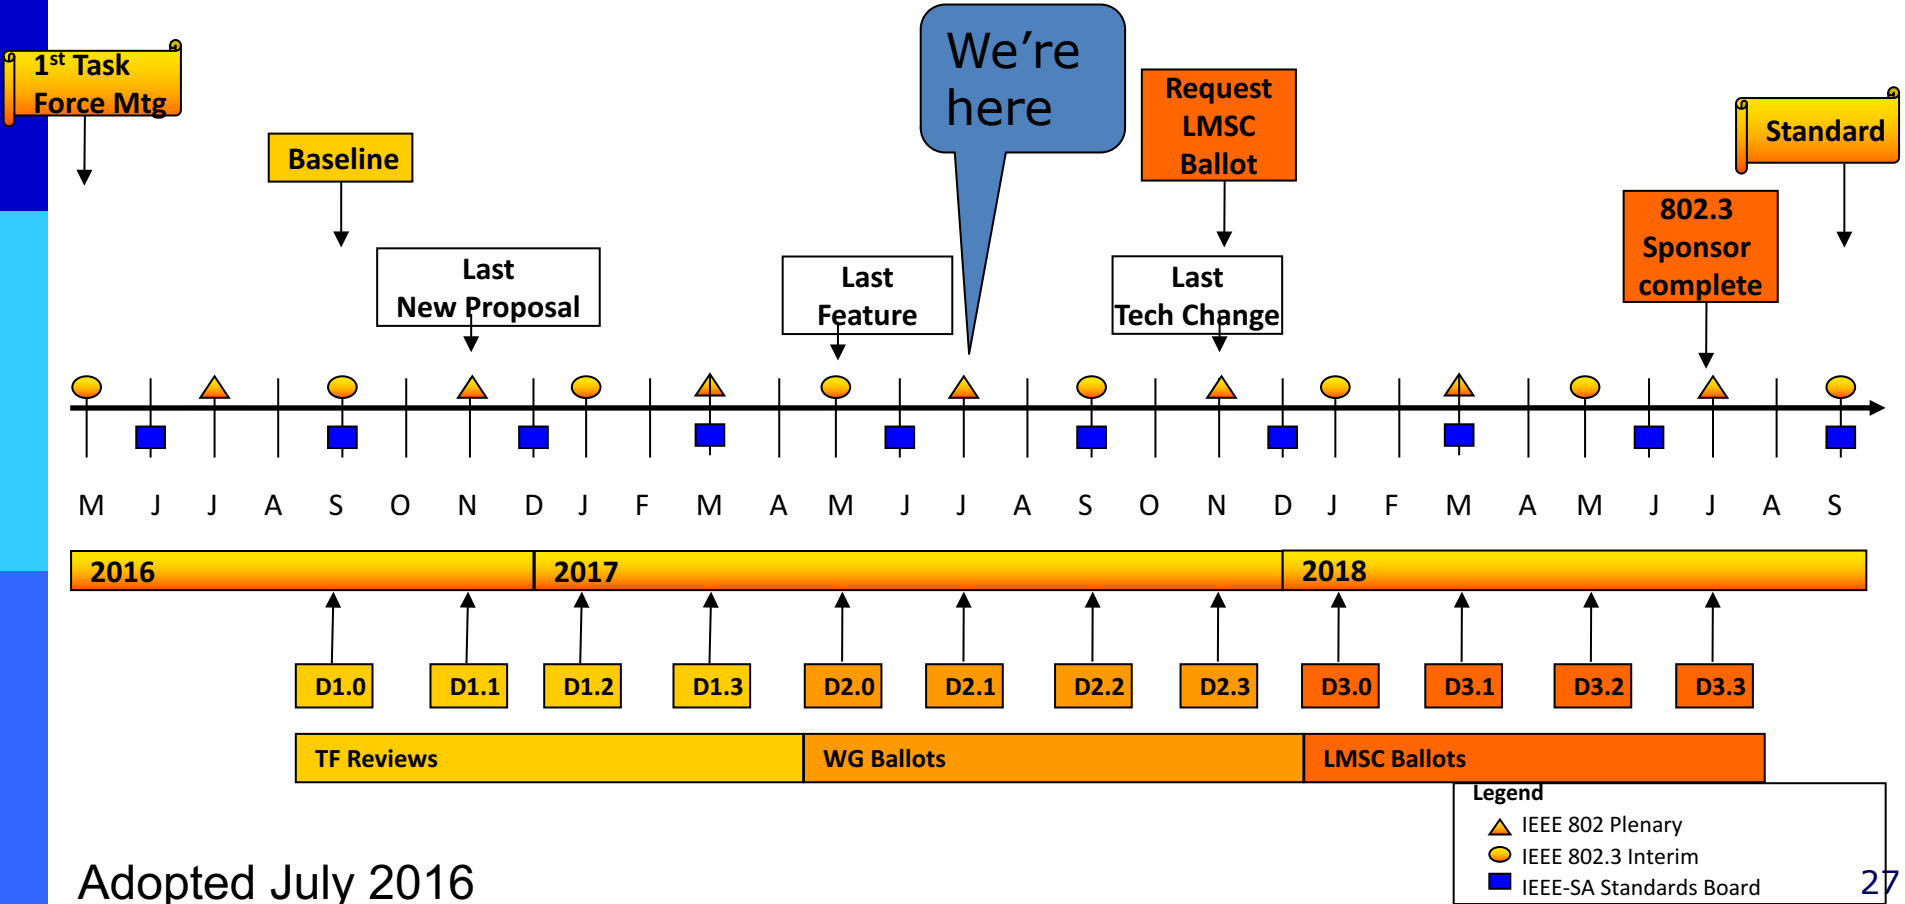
$1^{st}$ Task Force Mtg

Baseline

Last New Proposal

Last Feature

We’re here

Request LMSC Ballot

Last Tech Change

802.3 Sponsor complete

Standard

M J J A S O N D J F M A M J J A S O N D J F M A M J J A S

2016

2017

2018

D1.0 D1.1 D1.2 D1.3 D2.0 D2.1 D2.2 D2.3 D3.0 D3.1 D3.2 D3.3

TF Reviews

WG Ballots

LMSC Ballots

Legend
IEEE 802 Plenary
IEEE 802.3 Interim
IEEE-SA Standards Board

Adopted July 2016

27